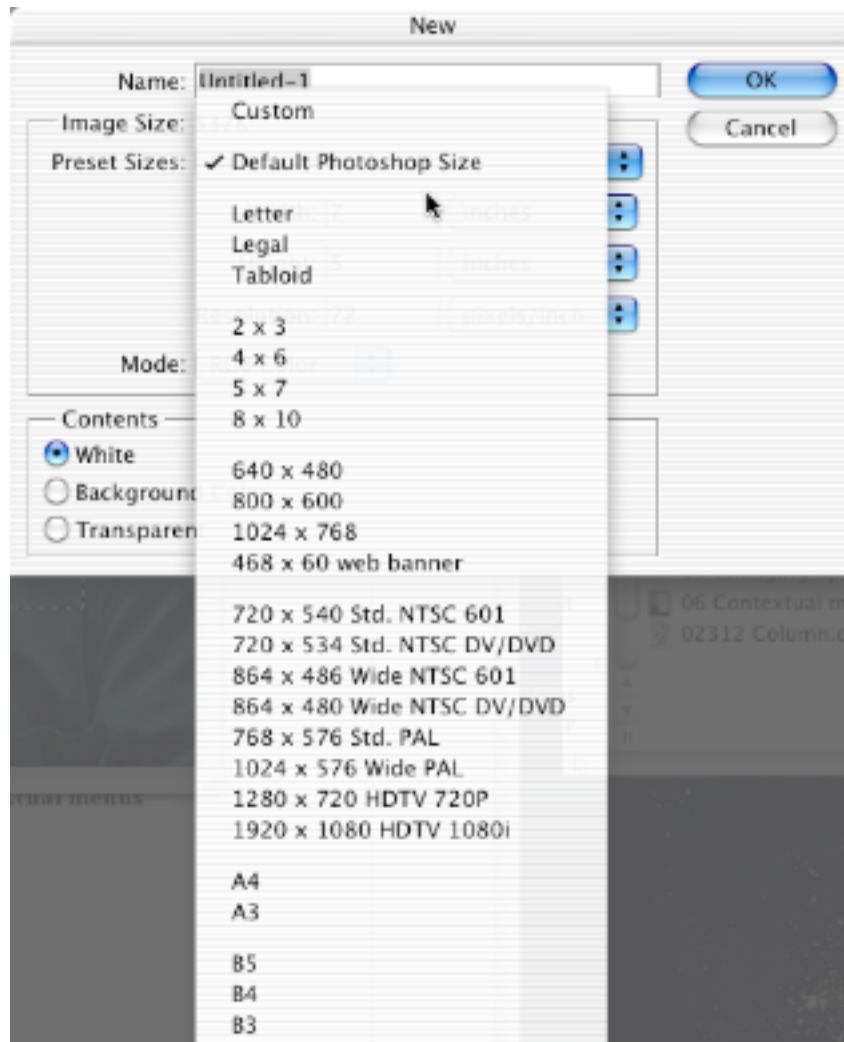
New

Name: Untitled-1

OK

Cancel

Image Size: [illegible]

Preset Sizes:

Custom

✓ Default Photoshop Size

Letter
Legal
Tabloid

2 x 3
4 x 6
5 x 7
8 x 10

640 x 480
800 x 600
1024 x 768
468 x 60 web banner

720 x 540 Std. NTSC 601
720 x 534 Std. NTSC DV/DVD
864 x 486 Wide NTSC 601
864 x 480 Wide NTSC DV/DVD
768 x 576 Std. PAL
1024 x 576 Wide PAL
1280 x 720 HDTV 720P
1920 x 1080 HDTV 1080i

A4
A3

B5
B4
B3

Width: 7 Inches
Height: 5 Inches
Resolution: 72 pixels/inch

Mode: RGB Color

Contents
White
Background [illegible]
Transparen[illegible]

06 Contextual m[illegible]
02312 Column.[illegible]

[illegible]tual menus